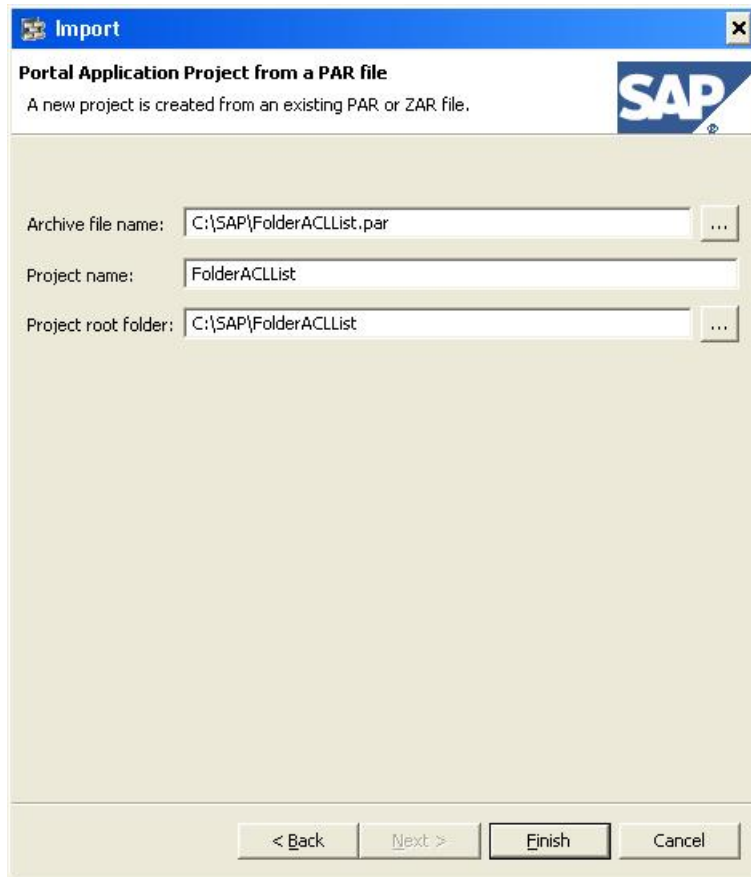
Import

Portal Application Project from a PAR file

A new project is created from an existing PAR or ZAR file.

SAP

Archive file name: C:\SAP\FolderACLList.par ...

Project name: FolderACLList

Project root folder: C:\SAP\FolderACLList ...

< Back Next > Finish Cancel